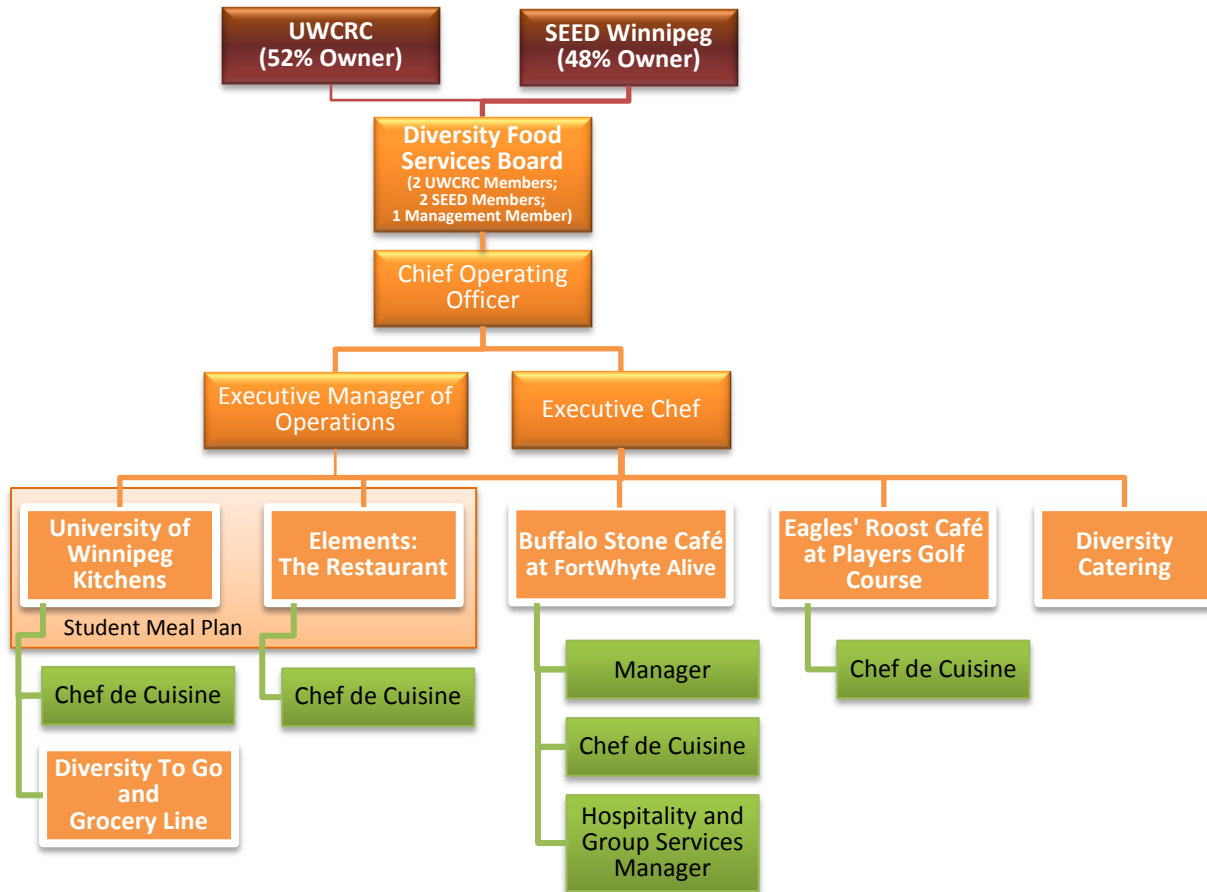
UWCRC
(52% Owner)

SEED Winnipeg
(48% Owner)

Diversity Food Services Board
(2 UWCRC Members;
2 SEED Members;
1 Management Member)

Chief Operating Officer

Executive Manager of Operations

Executive Chef

University of Winnipeg Kitchens

Elements: The Restaurant

Student Meal Plan

Chef de Cuisine

Chef de Cuisine

Diversity To Go and Grocery Line

Buffalo Stone Café at FortWhyte Alive

Manager

Chef de Cuisine

Hospitality and Group Services Manager

Eagles' Roost Café at Players Golf Course

Chef de Cuisine

Diversity Catering